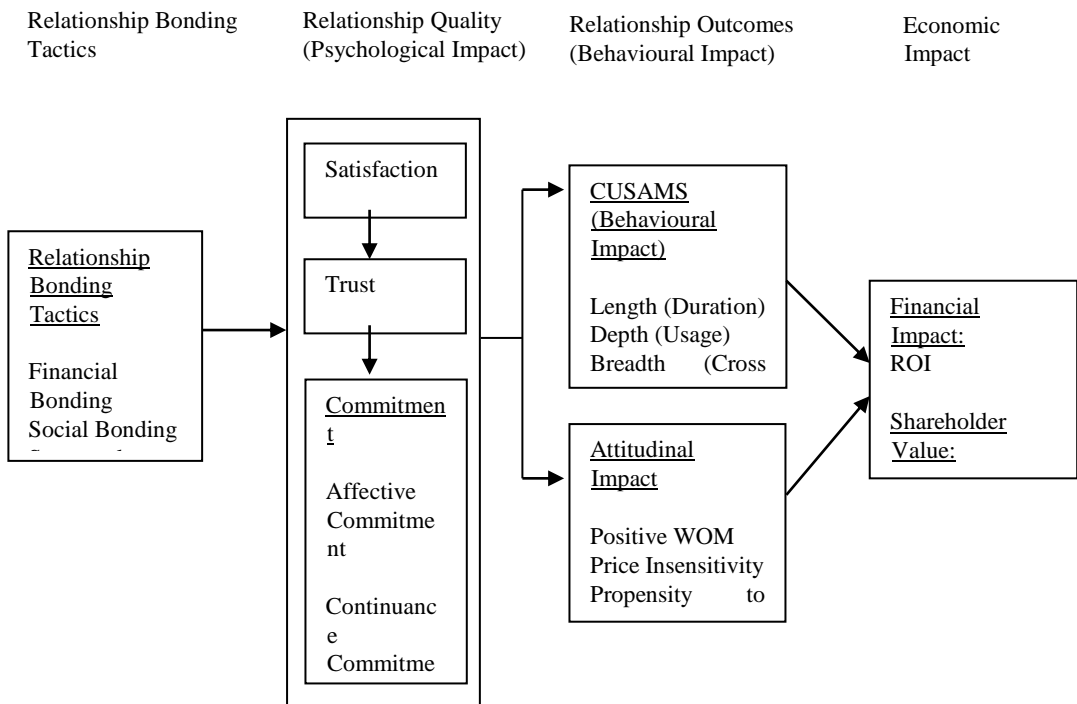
Relationship Bonding Tactics

Relationship Quality (Psychological Impact)

Relationship Outcomes (Behavioural Impact)

Economic Impact

Relationship Bonding Tactics

Financial Bonding
Social Bonding
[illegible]

Satisfaction

Trust

Commitmen t

Affective Commitme nt

Continuanc e Commitme

CUSAMS (Behavioural Impact)

Length (Duration)
Depth (Usage)
Breadth (Cross

Attitudinal Impact

Positive WOM
Price Insensitivity
Propensity to

Financial Impact:
ROI

Shareholder Value: